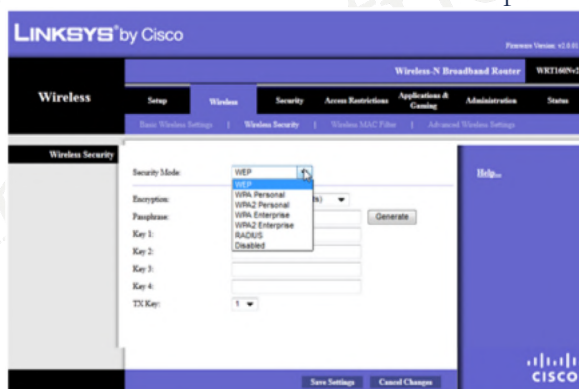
LINKSYS® by Cisco

Firmware Version: v2.0.0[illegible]

Wireless-N Broadband Router WRT160Nv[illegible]

Wireless

Setup | Wireless | Security | Access Restrictions | Applications & Gaming | Administration | Status

Basic Wireless Settings | Wireless Security | Wireless MAC Filter | Advanced Wireless Settings

Wireless Security

Security Mode: WEP

WEP
WPA Personal
WPA2 Personal
WPA Enterprise
WPA2 Enterprise
RADIUS
Disabled

Encryption: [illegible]its)

Passphrase:

Generate

Key 1:

Key 2:

Key 3:

Key 4:

TX Key: 1

Help...

Save Settings | Cancel Changes

cisco